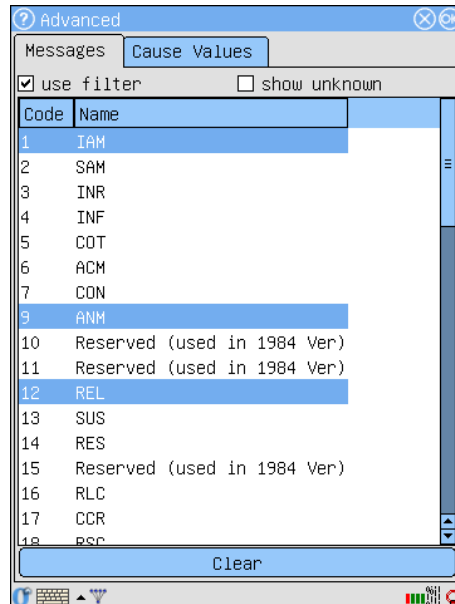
Advanced

Messages | Cause Values

use filter | show unknown

| Code | Name |
|---|---|
| 1 | IAM |
| 2 | SAM |
| 3 | INR |
| 4 | INF |
| 5 | COT |
| 6 | ACM |
| 7 | CON |
| 9 | ANM |
| 10 | Reserved (used in 1984 Ver) |
| 11 | Reserved (used in 1984 Ver) |
| 12 | REL |
| 13 | SUS |
| 14 | RES |
| 15 | Reserved (used in 1984 Ver) |
| 16 | RLC |
| 17 | CCR |
| 18 | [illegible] |

Clear